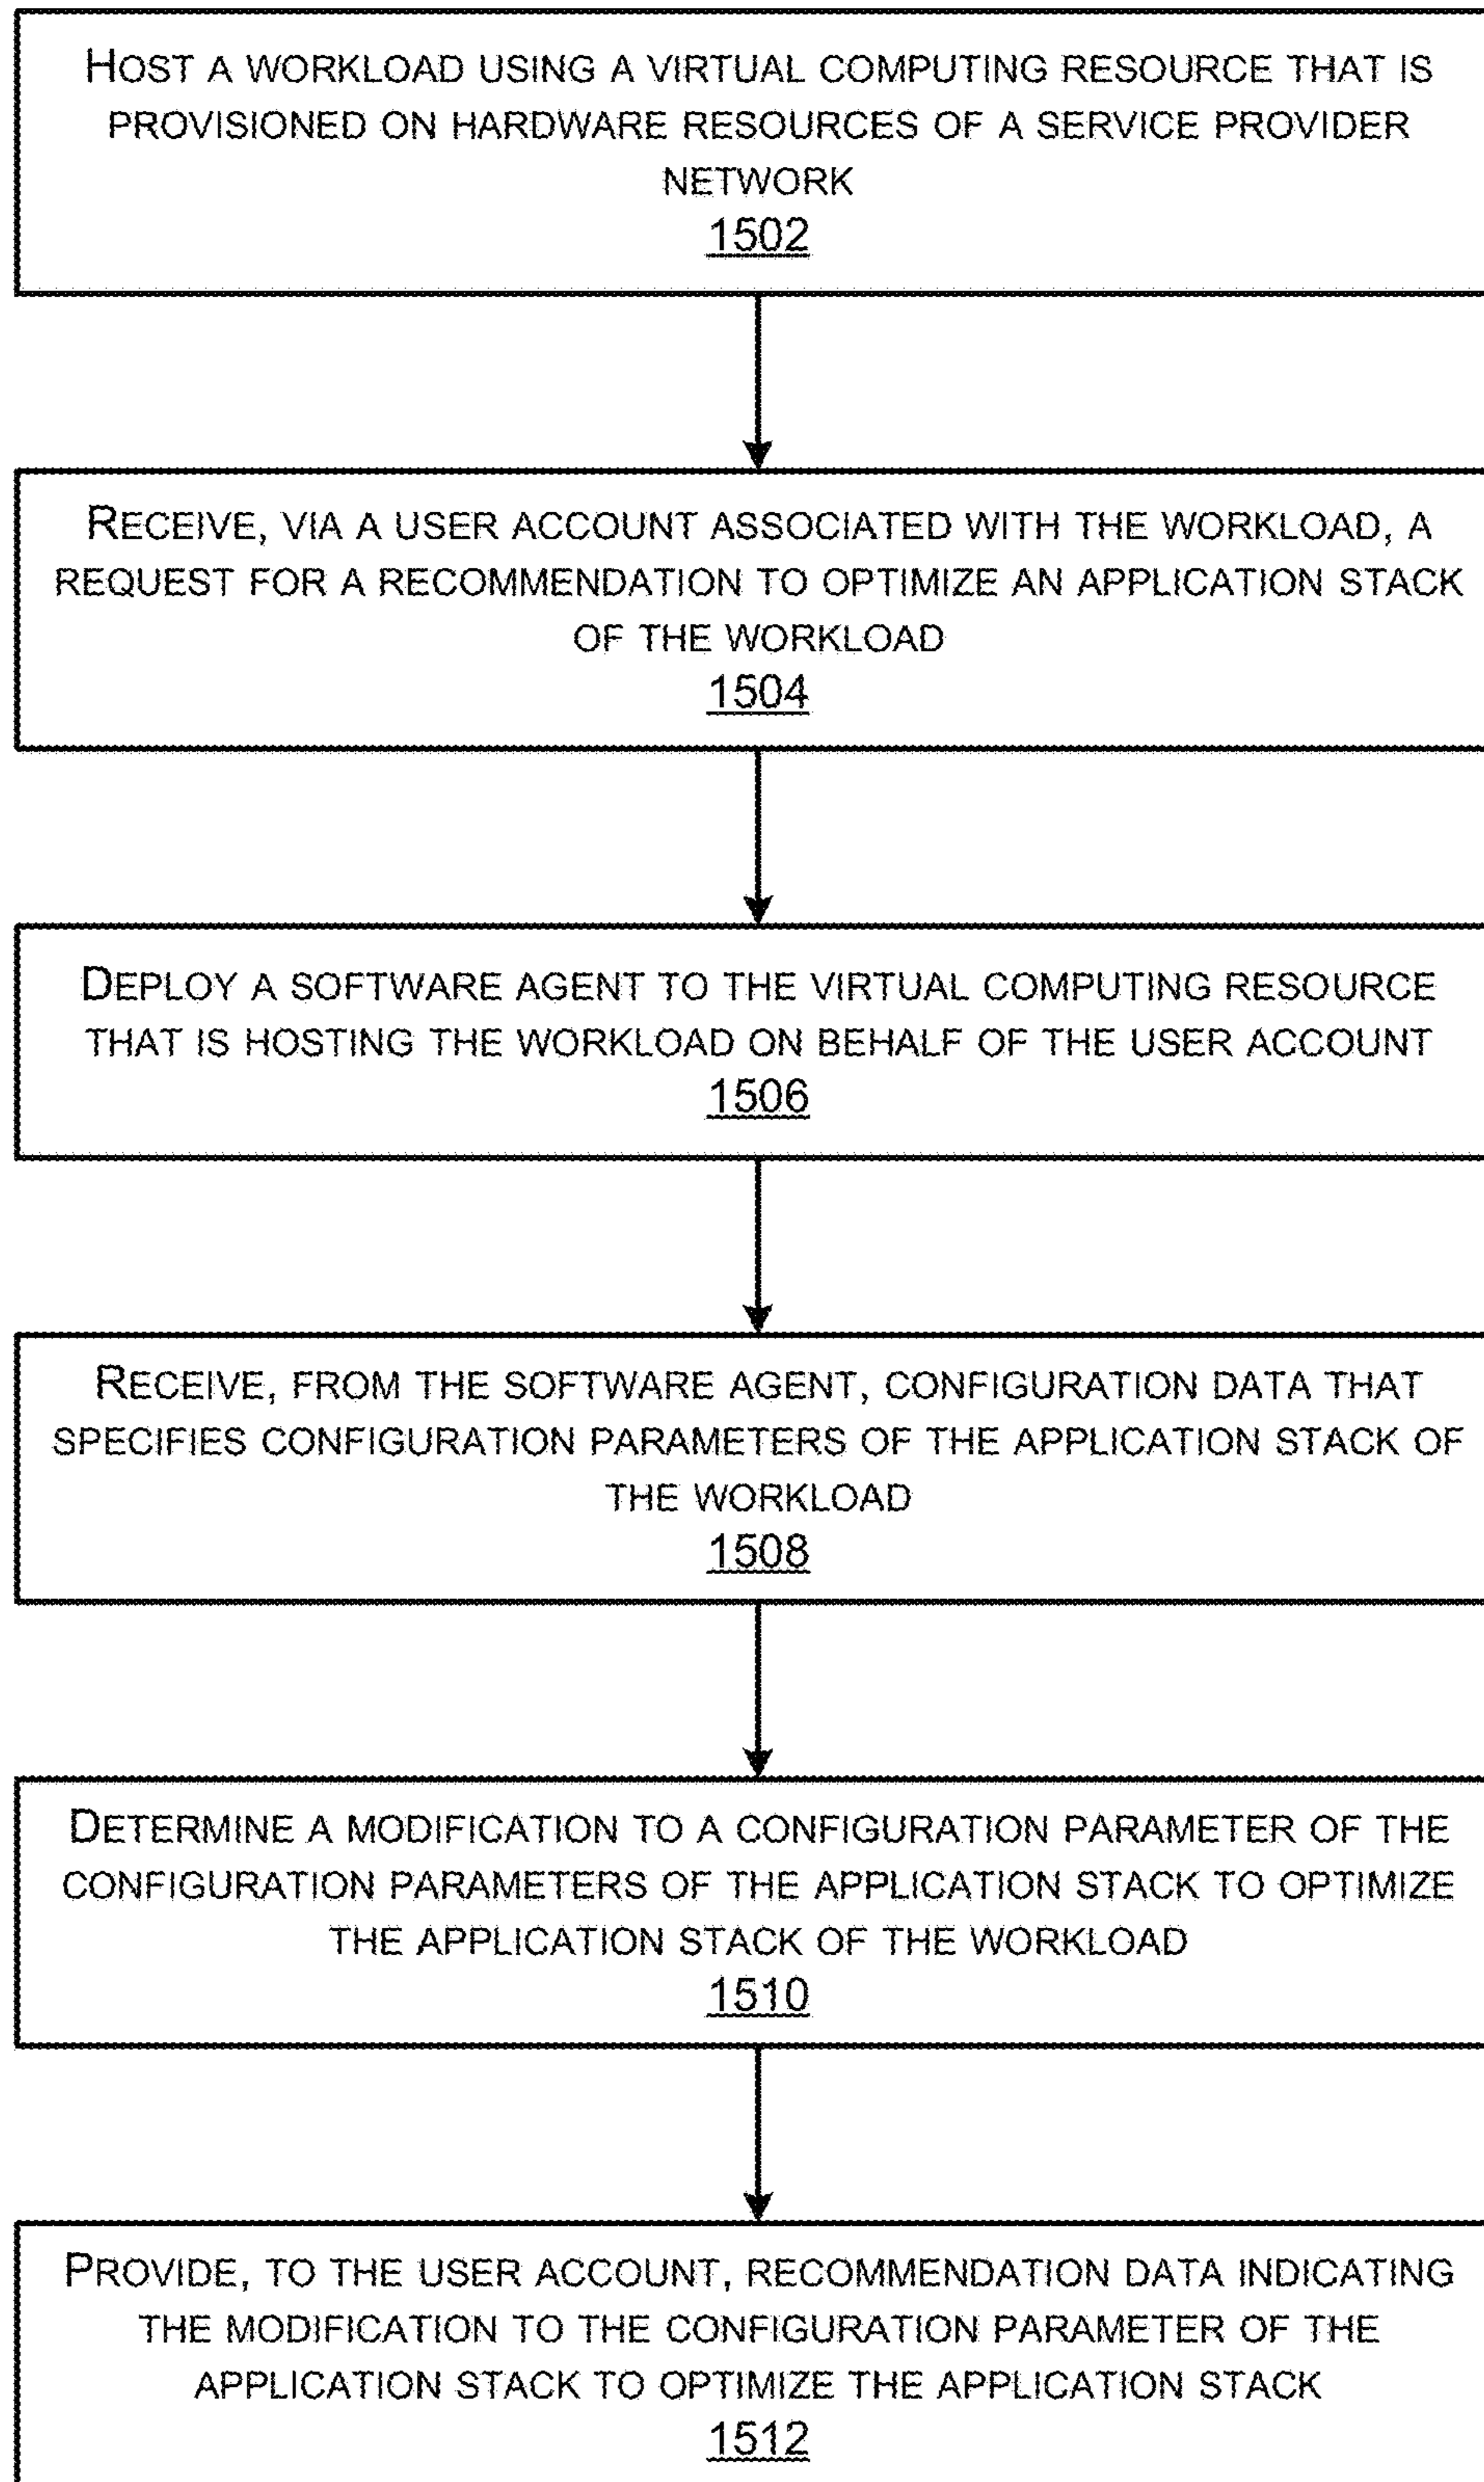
HOST A WORKLOAD USING A VIRTUAL COMPUTING RESOURCE THAT IS PROVISIONED ON HARDWARE RESOURCES OF A SERVICE PROVIDER NETWORK
1502

RECEIVE, VIA A USER ACCOUNT ASSOCIATED WITH THE WORKLOAD, A REQUEST FOR A RECOMMENDATION TO OPTIMIZE AN APPLICATION STACK OF THE WORKLOAD
1504

DEPLOY A SOFTWARE AGENT TO THE VIRTUAL COMPUTING RESOURCE THAT IS HOSTING THE WORKLOAD ON BEHALF OF THE USER ACCOUNT
1506

RECEIVE, FROM THE SOFTWARE AGENT, CONFIGURATION DATA THAT SPECIFIES CONFIGURATION PARAMETERS OF THE APPLICATION STACK OF THE WORKLOAD
1508

DETERMINE A MODIFICATION TO A CONFIGURATION PARAMETER OF THE CONFIGURATION PARAMETERS OF THE APPLICATION STACK TO OPTIMIZE THE APPLICATION STACK OF THE WORKLOAD
1510

PROVIDE, TO THE USER ACCOUNT, RECOMMENDATION DATA INDICATING THE MODIFICATION TO THE CONFIGURATION PARAMETER OF THE APPLICATION STACK TO OPTIMIZE THE APPLICATION STACK
1512